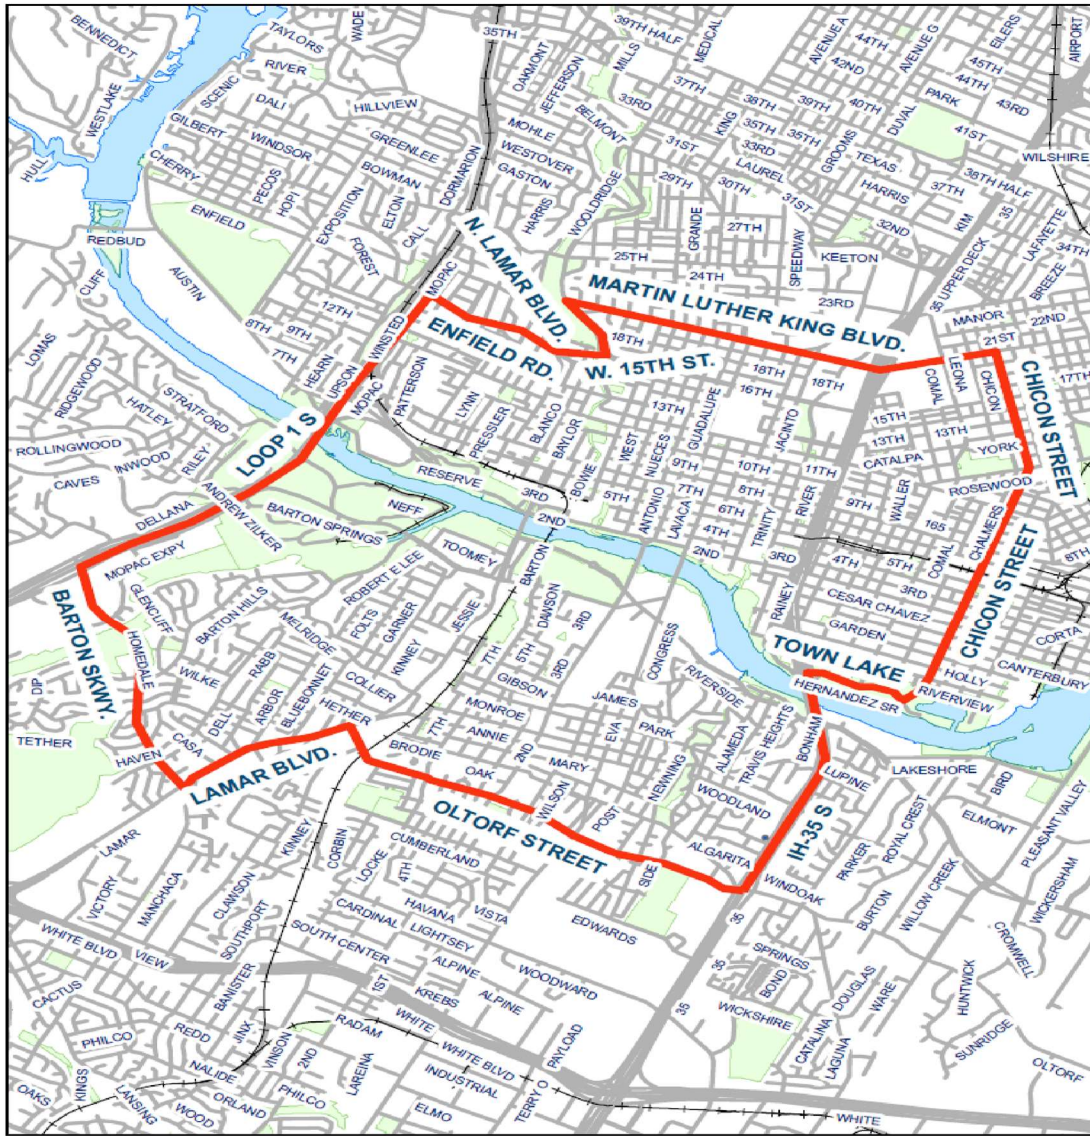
BENNEDICT
TAYLORS
WADE
35TH
39TH HALF
MEDICAL
AVENUEA
44TH
AVENUE G
EILERS
AIRPORT
WESTLAKE
RIVER
OAKMONT
MILLS
42ND
45TH
SCENIC
DALI
HILLVIEW
JEFFERSON
37TH
38TH
39TH
40TH
PARK
44TH
43RD
HULL
GILBERT
WINDSOR
MOHLE
BELMONT
33RD
KING
35TH
35TH
DUVAL
41ST
CHERRY
GREENLEE
WESTOVER
31ST
33RD
GROOMS
TEXAS
38TH HALF
WILSHIRE
PECOS
HOPI
BOWMAN
DORMARION
GASTON
29TH
30TH
LAUREL
HARRIS
37TH
ENFIELD
EXPOSITION
ELTON
HARRIS
WOOLDRIDGE
GRANDE
31ST
32ND
KIM
35
LAFAYETTE
REDBUD
CALL
FOREST
N. LAMAR BLVD.
25TH
27TH
SPEEDWAY
KEETON
35 UPPER DECK
34TH
CLIFF
AUSTIN
MOPAC
24TH
BREEZE
MARTIN LUTHER KING BLVD.
23RD
MANOR
22ND
12TH
8TH
9TH
WINSTED
18TH
21ST
LOMAS
7TH
HEARN
ENFIELD RD.
W. 15TH ST.
LEONA
CHICON
17TH
RIDGEWOOD
UPSON
PATTERSON
18TH
16TH
18TH
COMAL
CHICON STREET
HATLEY
STRATFORD
MOPAC
LYNN
15TH
LOOP 1 S
PRESSLER
BLANCO
13TH
13TH
13TH
ROLLINGWOOD
BAYLOR
WEST
NUECES
GUADALUPE
JACINTO
CATALPA
YORK
INWOOD
RILEY
BOWIE
9TH
10TH
11TH
CAVES
RESERVE
3RD
5TH
ANTONIO
7TH
8TH
RIVER
9TH
WALLER
ROSEWOOD
ANDREW ZILKER
NEFF
2ND
6TH
LAVACA
TRINITY
165
DELLANA
BARTON SPRINGS
4TH
CHALMERS
2ND
3RD
4TH
5TH
COMAL
8TH
TOOMEY
BARTON
CHICON STREET
MOPAC EXPY
ROBERT E LEE
DAWSON
3RD
RAINEY
3RD
GLENCLIFF
BARTON HILLS
MELRIDGE
FOLTS
JESSIE
5TH
CESAR CHAVEZ
BARTON SKWY.
GARNER
7TH
3RD
CONGRESS
GARDEN
CORTA
HOMEDALE
WILKE
RABB
KINNEY
COLLIER
GIBSON
RIVERSIDE
TOWN LAKE
HOLLY
CANTERBURY
DIP
DELL
ARBOR
BLUEBONNET
MONROE
JAMES
HERNANDEZ SR
RIVERVIEW
TETHER
HETHER
7TH
ANNIE
PARK
ALAMEDA
TRAVIS HEIGHTS
BONHAM
HAVEN
CASA
BRODIE
2ND
EVA
MARY
LUPINE
LAKESHORE
BIRD
LAMAR BLVD.
OAK
NEWNING
WOODLAND
IH-35 S
OLTORF STREET
WILSON
POST
ROYAL CREST
ELMONT
LAMAR
KINNEY
CORBIN
CUMBERLAND
ALGARITA
PARKER
PLEASANT VALLEY
LOCKE
4TH
SIDE
WINDOAK
WICKERSHAM
VICTORY
MANCHACA
CLAWSON
HAVANA
VISTA
35
BURTON
WILLOW CREEK
CARDINAL
LIGHTSEY
EDWARDS
CROMWELL
WHITE BLVD
VIEW
SOUTHPORT
SOUTH CENTER
ALPINE
WOODWARD
SPRINGS
35
HUNTWICK
BANISTER
1ST
KREBS
ALPINE
BOND
DOUGLAS
WARE
CACTUS
WHITE
35
WICKSHIRE
SUNRIDGE
PHILCO
REDD
JINX
RADAM
CATALINA
OLTORF
VINSON
2ND
WHITE BLVD
PAYLOAD
LAGUNA
OAKS
KINGS
NALIDE
LAREINA
INDUSTRIAL
TERRY O
LANSING
ORLAND
PHILCO
ELMO
WOOD
WHITE